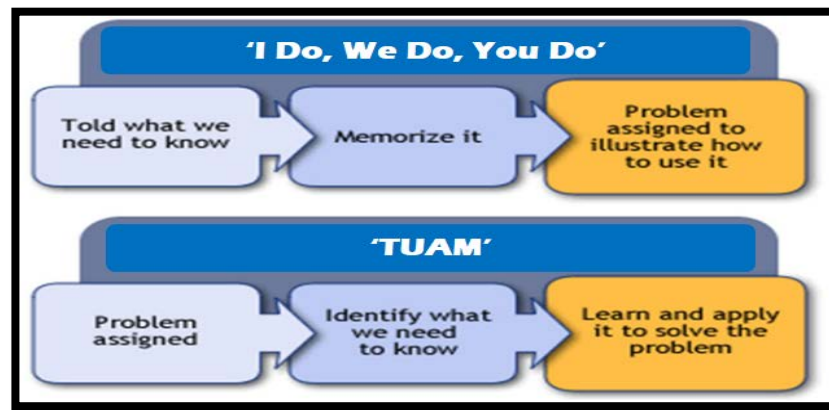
‘I Do, We Do, You Do’

Told what we need to know

Memorize it

Problem assigned to illustrate how to use it

‘TUAM’

Problem assigned

Identify what we need to know

Learn and apply it to solve the problem